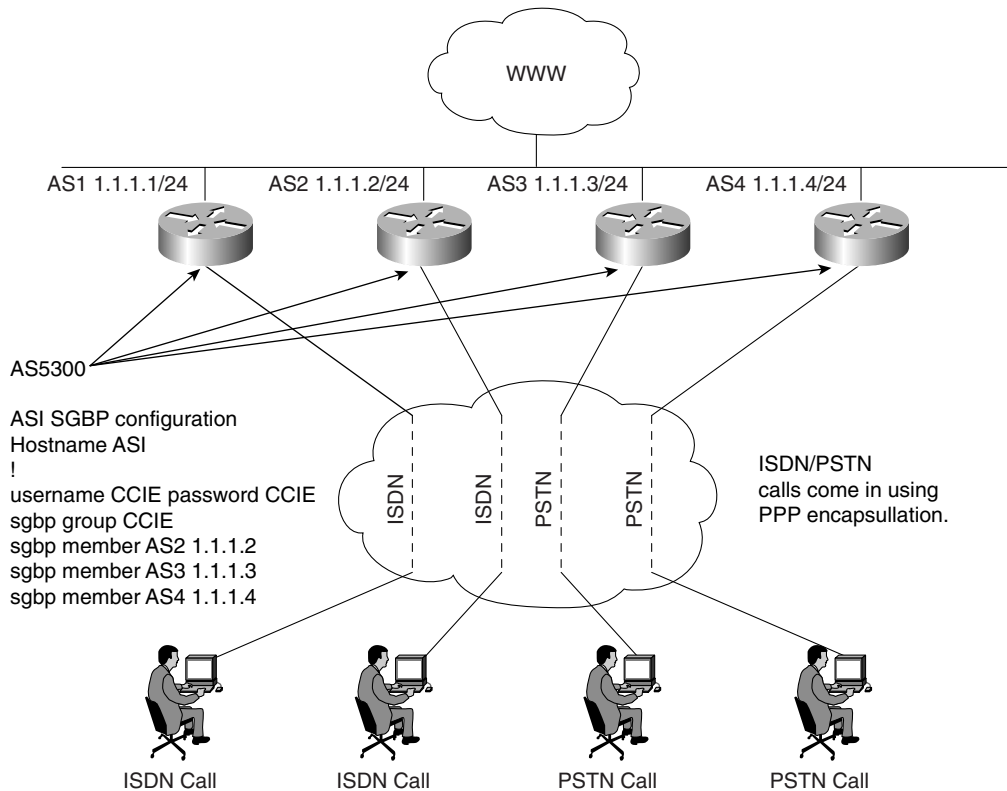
WWW

AS1 1.1.1.1/24
AS2 1.1.1.2/24
AS3 1.1.1.3/24
AS4 1.1.1.4/24

AS5300

ASI SGBP configuration
Hostname ASI
!
username CCIE password CCIE
sgbp group CCIE
sgbp member AS2 1.1.1.2
sgbp member AS3 1.1.1.3
sgbp member AS4 1.1.1.4

ISDN
ISDN
PSTN
PSTN

ISDN/PSTN calls come in using PPP encapsullation.

ISDN Call
ISDN Call
PSTN Call
PSTN Call